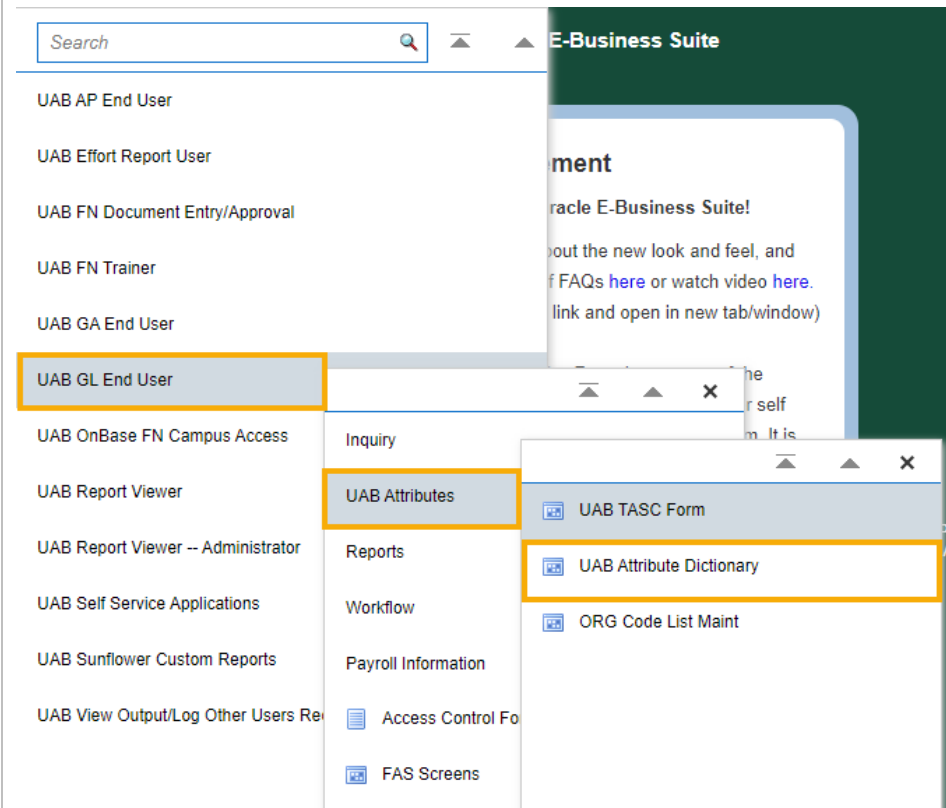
Search

E-Business Suite

UAB AP End User

UAB Effort Report User

UAB FN Document Entry/Approval

UAB FN Trainer

UAB GA End User

UAB GL End User

UAB OnBase FN Campus Access

UAB Report Viewer

UAB Report Viewer -- Administrator

UAB Self Service Applications

UAB Sunflower Custom Reports

UAB View Output/Log Other Users Re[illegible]

ement

racle E-Business Suite!

bout the new look and feel, and f FAQs here or watch video here. link and open in new tab/window)

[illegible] he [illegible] r self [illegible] m. It is

×

Inquiry

UAB Attributes

Reports

Workflow

Payroll Information

Access Control Fo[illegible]

FAS Screens

×

UAB TASC Form

UAB Attribute Dictionary

ORG Code List Maint